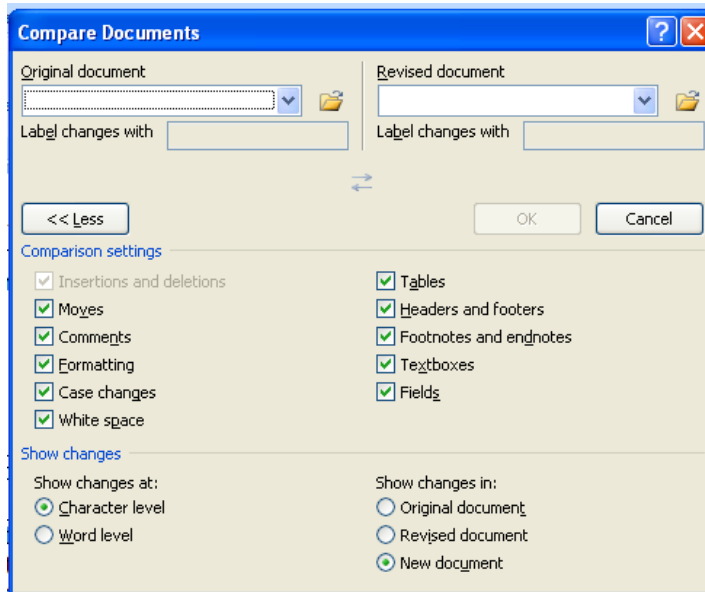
Compare Documents

Original document

Label changes with

Revised document

Label changes with

<< Less

OK

Cancel

Comparison settings

Insertions and deletions

Moves

Comments

Formatting

Case changes

White space

Tables

Headers and footers

Footnotes and endnotes

Textboxes

Fields

Show changes

Show changes at:

Character level

Word level

Show changes in:

Original document

Revised document

New document